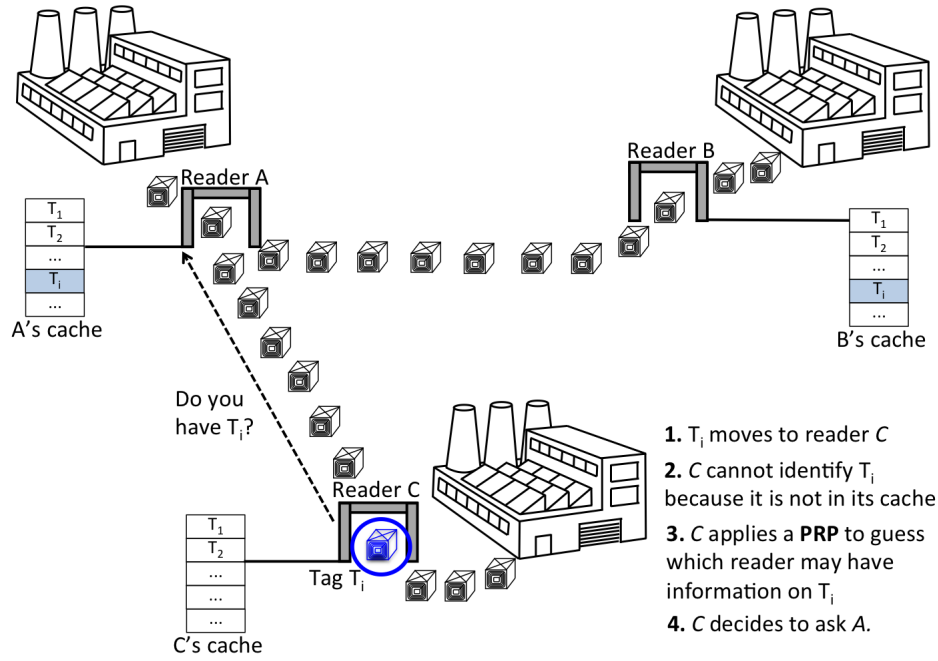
Reader A

| $T_1$ |
|---|
| $T_2$ |
| ... |
| $T_i$ |
| ... |

A's cache

Reader B

| $T_1$ |
|---|
| $T_2$ |
| ... |
| $T_i$ |
| ... |

B's cache

Do you have $T_i$?

Reader C

Tag $T_i$

| $T_1$ |
|---|
| $T_2$ |
| ... |
| ... |
| ... |

C's cache

**1.** $T_i$ moves to reader *C*

**2.** *C* cannot identify $T_i$ because it is not in its cache

**3.** *C* applies a **PRP** to guess which reader may have information on $T_i$

**4.** *C* decides to ask *A.*